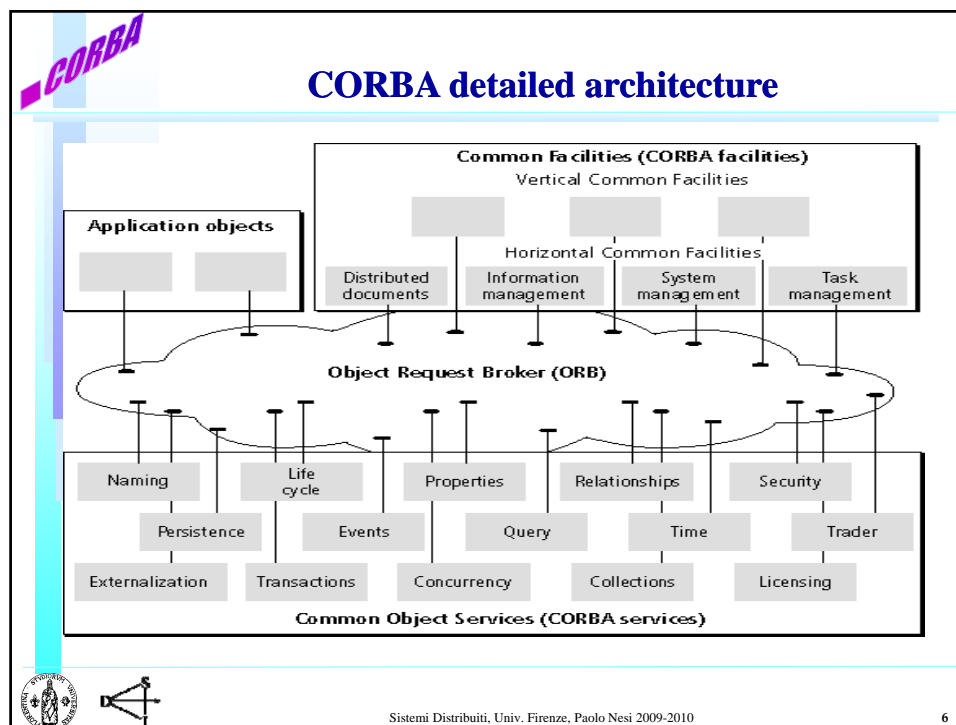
CORBA

CORBA detailed architecture

Common Facilities (CORBA facilities)

Vertical Common Facilities

Application objects

Horizontal Common Facilities

Distributed documents

Information management

System management

Task management

Object Request Broker (ORB)

Naming

Life cycle

Properties

Relationships

Security

Persistence

Events

Query

Time

Trader

Externalization

Transactions

Concurrency

Collections

Licensing

Common Object Services (CORBA services)

D S I

Sistemi Distribuiti, Univ. Firenze, Paolo Nesi 2009-2010

6